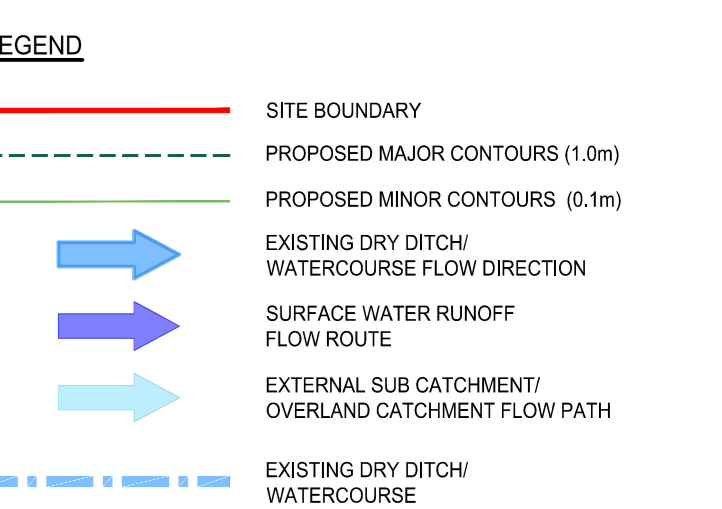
EGEND

SITE BOUNDARY

PROPOSED MAJOR CONTOURS (1.0m)

PROPOSED MINOR CONTOURS (0.1m)

EXISTING DRY DITCH/
WATERCOURSE FLOW DIRECTION

SURFACE WATER RUNOFF
FLOW ROUTE

EXTERNAL SUB CATCHMENT/
OVERLAND CATCHMENT FLOW PATH

EXISTING DRY DITCH/
WATERCOURSE